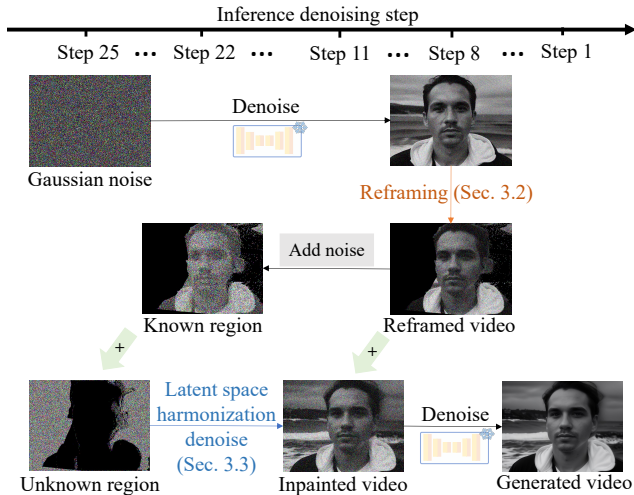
Inference denoising step

Step 25 ··· Step 22 ··· Step 11 ··· Step 8 ··· Step 1

Denoise

Gaussian noise

Reframing (Sec. 3.2)

Add noise

Known region

Reframed video

+

+

Latent space harmonization denoise (Sec. 3.3)

Denoise

Unknown region

Inpainted video

Generated video